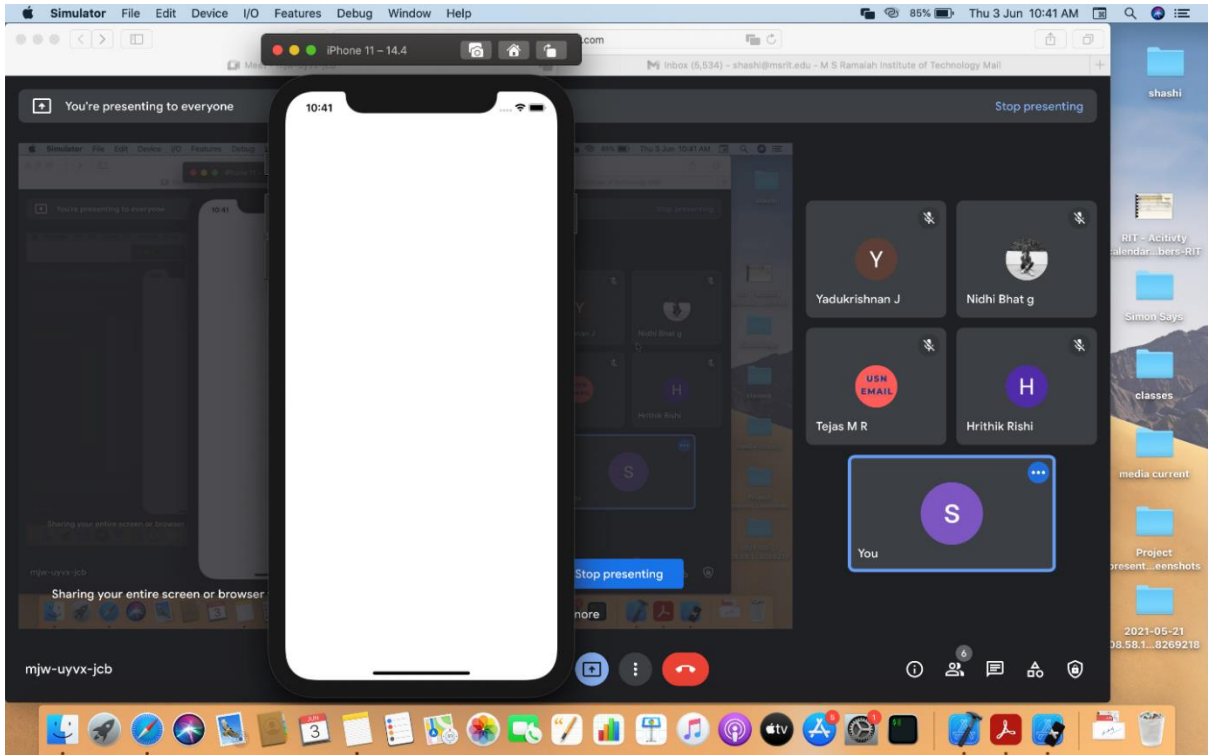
Simulator File Edit Device I/O Features Debug Window Help

85% Thu 3 Jun 10:41 AM

iPhone 11 – 14.4

.com

Inbox (6,534) - shashi@msrit.edu - M S Ramaiah Institute of Technology Mail

You're presenting to everyone

Stop presenting

10:41

Y

Yadukrishnan J

Nidhi Bhat g

USN EMAIL

Tejas M R

H

Hrithik Rishi

S

You

Stop presenting

Sharing your entire screen or browser

nore

mjw-uyvx-jcb

6

shashi

RIT - Acitivty ...alendar...bers-RIT

Simon Says

classes

media current

Project ...resent....eenshots

2021-05-21 ...08.58.1...8269218

JUN 3